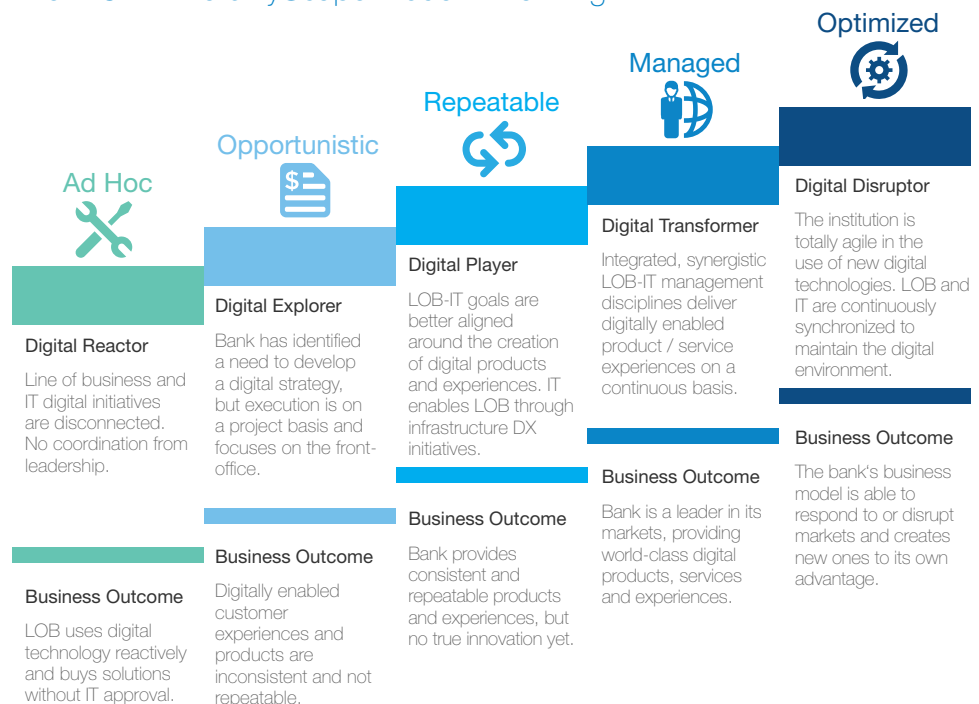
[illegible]

Ad Hoc

Digital Reactor

Line of business and IT digital initiatives are disconnected. No coordination from leadership.

Business Outcome

LOB uses digital technology reactively and buys solutions without IT approval.

Opportunistic

Digital Explorer

Bank has identified a need to develop a digital strategy, but execution is on a project basis and focuses on the front-office.

Business Outcome

Digitally enabled customer experiences and products are inconsistent and not repeatable.

Repeatable

Digital Player

LOB-IT goals are better aligned around the creation of digital products and experiences. IT enables LOB through infrastructure DX initiatives.

Business Outcome

Bank provides consistent and repeatable products and experiences, but no true innovation yet.

Managed

Digital Transformer

Integrated, synergistic LOB-IT management disciplines deliver digitally enabled product / service experiences on a continuous basis.

Business Outcome

Bank is a leader in its markets, providing world-class digital products, services and experiences.

Optimized

Digital Disruptor

The institution is totally agile in the use of new digital technologies. LOB and IT are continuously synchronized to maintain the digital environment.

Business Outcome

The bank's business model is able to respond to or disrupt markets and creates new ones to its own advantage.